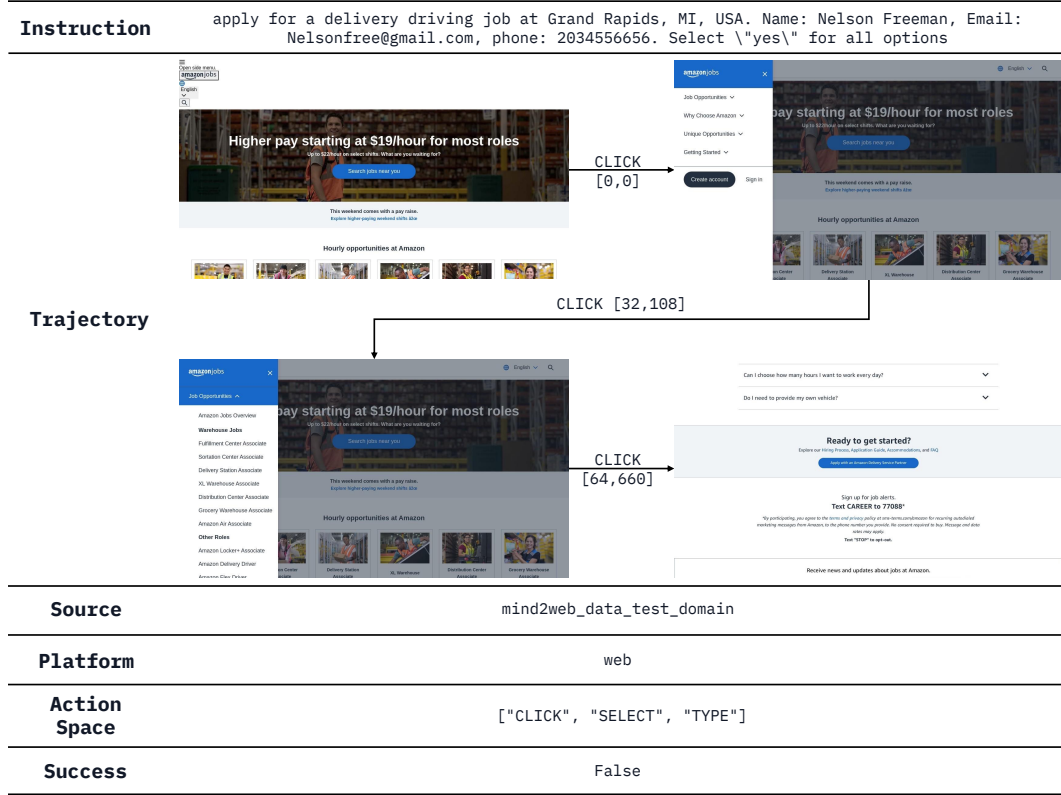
| Instruction | apply for a delivery driving job at Grand Rapids, MI, USA. Name: Nelson Freeman, Email: Nelsonfree@gmail.com, phone: 2034556656. Select \"yes\" for all options |
|---|---|
| Trajectory | |
| Source | mind2web_data_test_domain |
| Platform | web |
| Action Space | ["CLICK", "SELECT", "TYPE"] |
| Success | False |

Open side menu.
amazon jobs
English
Higher pay starting at $19/hour for most roles
Up to $22/hour on select shifts. What are you waiting for?
Search jobs near you
This weekend comes with a pay raise.
Explore higher-paying weekend shifts ›
Hourly opportunities at Amazon

CLICK [0,0]

amazon jobs
Job Opportunities
Why Choose Amazon
Unique Opportunities
Getting Started
Create account
Sign in
English
pay starting at $19/hour for most roles
Up to $22/hour on select shifts. What are you waiting for?
Search jobs near you
This weekend comes with a pay raise.
Explore higher-paying weekend shifts ›
Hourly opportunities at Amazon
Fulfillment Center Associate
Delivery Station Associate
XL Warehouse
Distribution Center Associate
Grocery Warehouse Associate

CLICK [32,108]

amazon jobs
Job Opportunities
Amazon Jobs Overview
Warehouse Jobs
Fulfillment Center Associate
Sortation Center Associate
Delivery Station Associate
XL Warehouse Associate
Distribution Center Associate
Grocery Warehouse Associate
Amazon Air Associate
Other Roles
Amazon Locker+ Associate
Amazon Delivery Driver
Amazon Flex Driver
English
pay starting at $19/hour for most roles
Up to $22/hour on select shifts. What are you waiting for?
Search jobs near you
This weekend comes with a pay raise.
Explore higher-paying weekend shifts ›
Hourly opportunities at Amazon
Delivery Station Associate
XL Warehouse
Distribution Center Associate
Grocery Warehouse Associate

CLICK [64,660]

Can I choose how many hours I want to work every day?
Do I need to provide my own vehicle?
Ready to get started?
Explore our Hiring Process, Application Guide, Accommodations, and FAQ
Apply with an Amazon Delivery Service Partner
Sign up for job alerts.
Text CAREER to 77088*
*By participating, you agree to the terms and privacy policy at am-terms.com/mdrmn for receiving autodialed marketing messages from Amazon, to the phone number you provide. No consent required to buy. Message and data rates may apply.
Text "STOP" to opt-out.
Receive news and updates about jobs at Amazon.